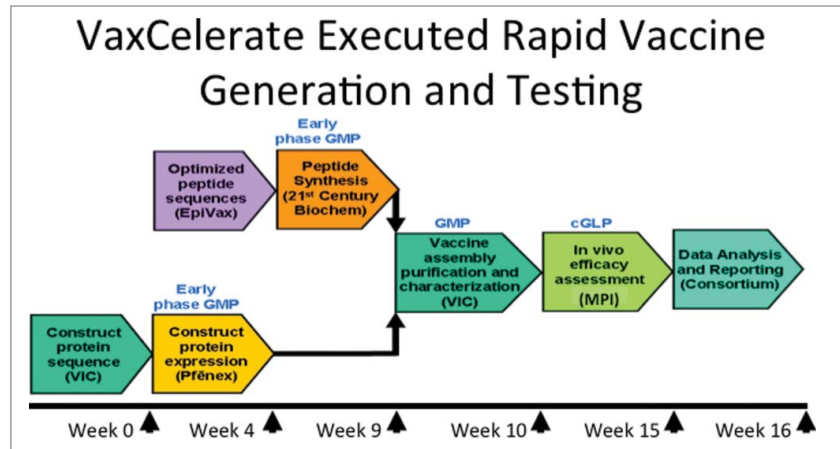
VaxCelerate Executed Rapid Vaccine Generation and Testing

Early phase GMP

Optimized peptide sequences (EpiVax)

Peptide Synthesis ($21^{st}$ Century Biochem)

GMP

Vaccine assembly purification and characterization (VIC)

cGLP

In vivo efficacy assessment (MPI)

Data Analysis and Reporting (Consortium)

Early phase GMP

Construct protein sequence (VIC)

Construct protein expression (Pfēnex)

Week 0

Week 4

Week 9

Week 10

Week 15

Week 16